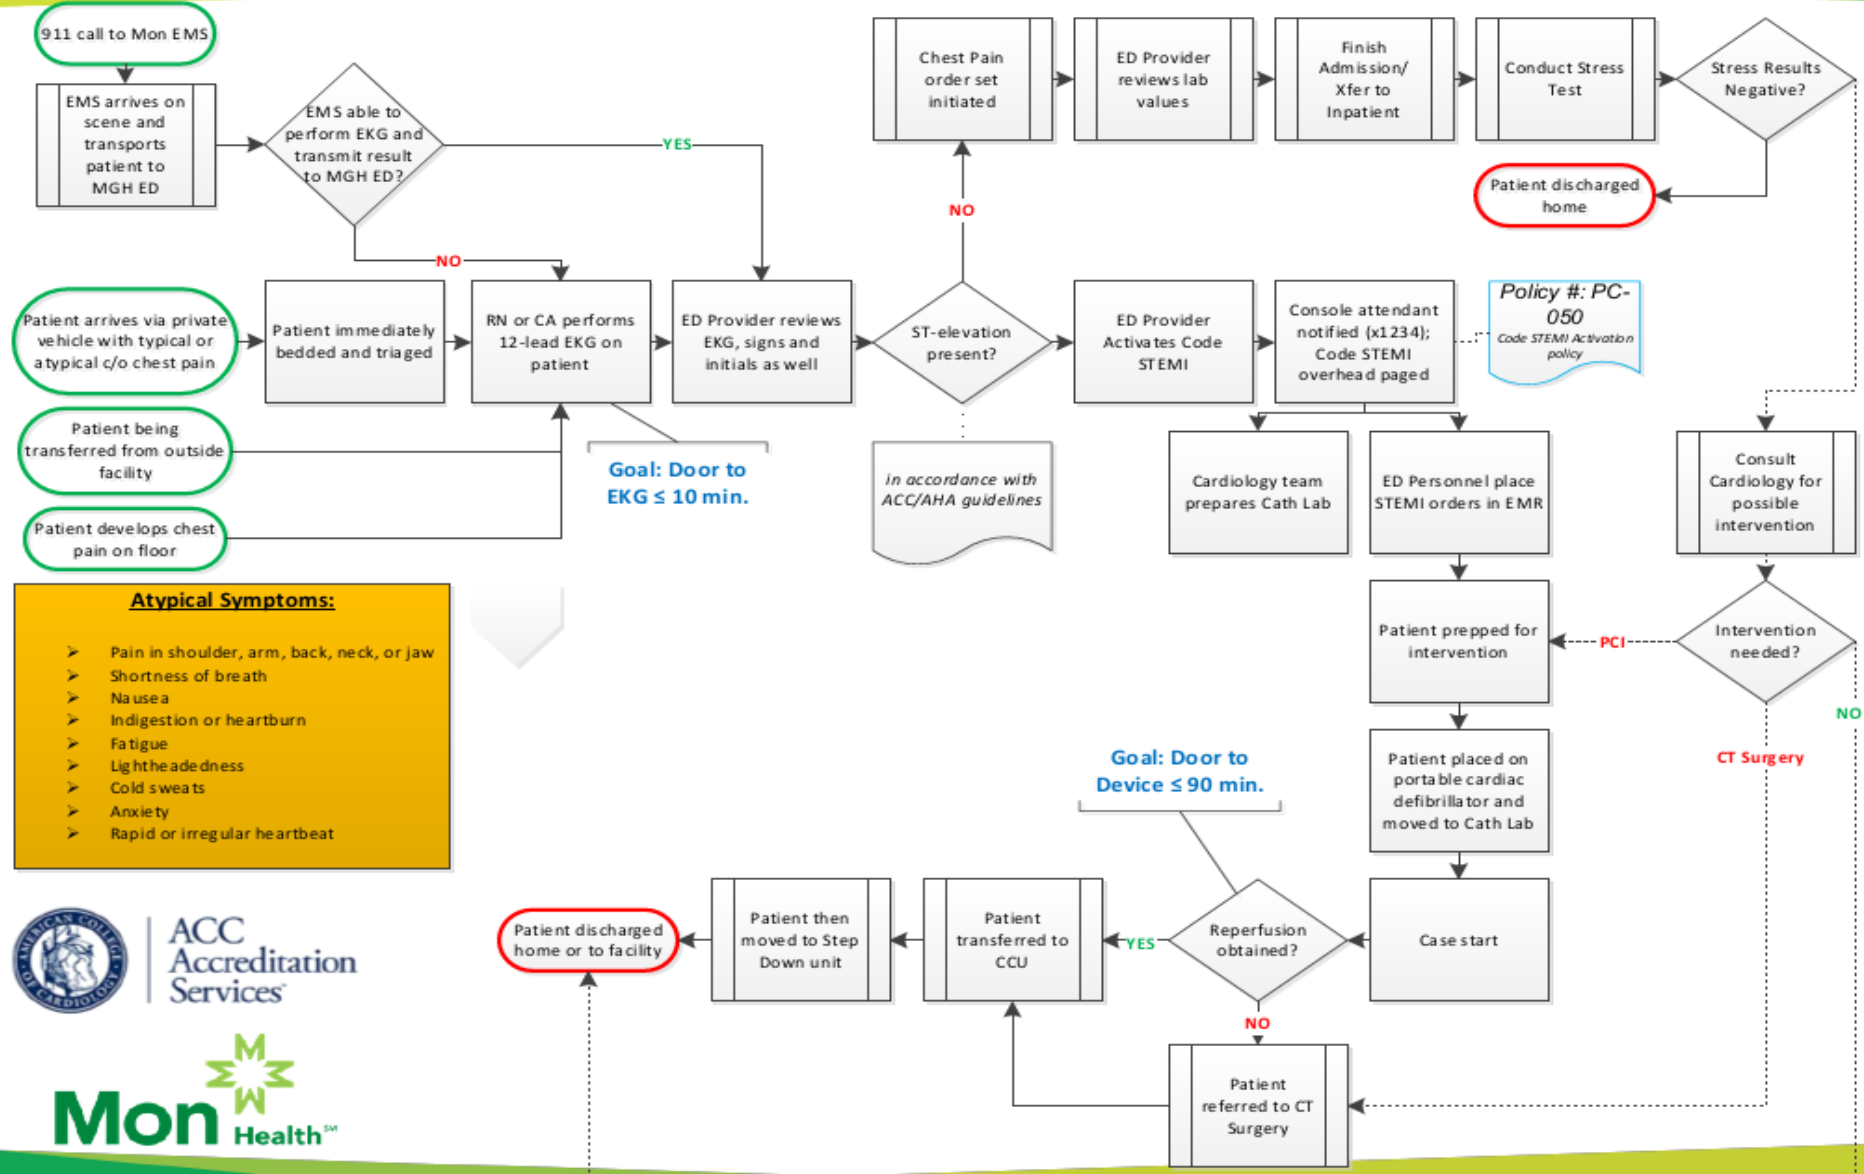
911 call to Mon EMS

EMS arrives on scene and transports patient to MGH ED

EMS able to perform EKG and transmit result to MGH ED?

YES

NO

Chest Pain order set initiated

ED Provider reviews lab values

Finish Admission/ Xfer to Inpatient

Conduct Stress Test

Stress Results Negative?

Patient discharged home

NO

Patient arrives via private vehicle with typical or atypical c/o chest pain

Patient immediately bedded and triaged

RN or CA performs 12-lead EKG on patient

ED Provider reviews EKG, signs and initials as well

ST-elevation present?

ED Provider Activates Code STEMI

Console attendant notified (x1234); Code STEMI overhead paged

Policy #: PC-050
Code STEMI Activation policy

Patient being transferred from outside facility

Goal: Door to EKG ≤ 10 min.

in accordance with ACC/AHA guidelines

Cardiology team prepares Cath Lab

ED Personnel place STEMI orders in EMR

Consult Cardiology for possible intervention

Patient develops chest pain on floor

Atypical Symptoms:

➢ Pain in shoulder, arm, back, neck, or jaw
➢ Shortness of breath
➢ Nausea
➢ Indigestion or heartburn
➢ Fatigue
➢ Lightheadedness
➢ Cold sweats
➢ Anxiety
➢ Rapid or irregular heartbeat

Patient prepped for intervention

PCI

Intervention needed?

NO

CT Surgery

Goal: Door to Device ≤ 90 min.

Patient placed on portable cardiac defibrillator and moved to Cath Lab

ACC Accreditation Services

Patient discharged home or to facility

Patient then moved to Step Down unit

Patient transferred to CCU

YES

Reperfusion obtained?

Case start

NO

Patient referred to CT Surgery

Mon Health℠